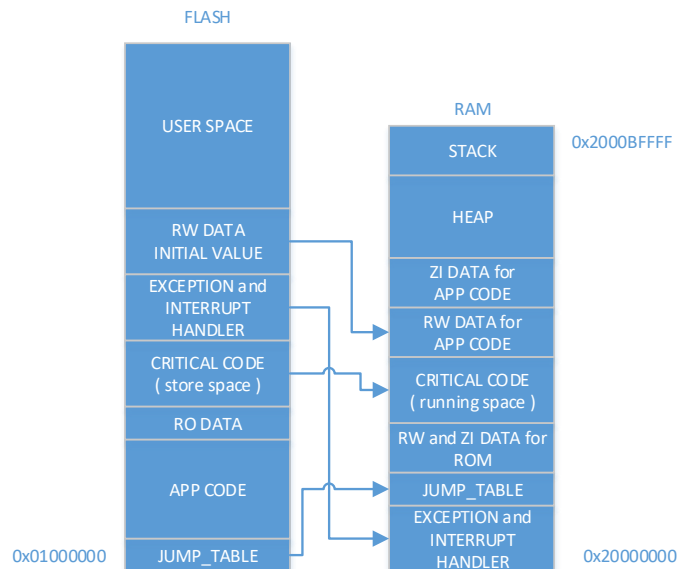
FLASH

USER SPACE

RW DATA INITIAL VALUE

EXCEPTION and INTERRUPT HANDLER

CRITICAL CODE ( store space )

RO DATA

APP CODE

0x01000000

JUMP_TABLE

RAM

0x2000BFFFF

STACK

HEAP

ZI DATA for APP CODE

RW DATA for APP CODE

CRITICAL CODE ( running space )

RW and ZI DATA for ROM

JUMP_TABLE

EXCEPTION and INTERRUPT HANDLER

0x20000000